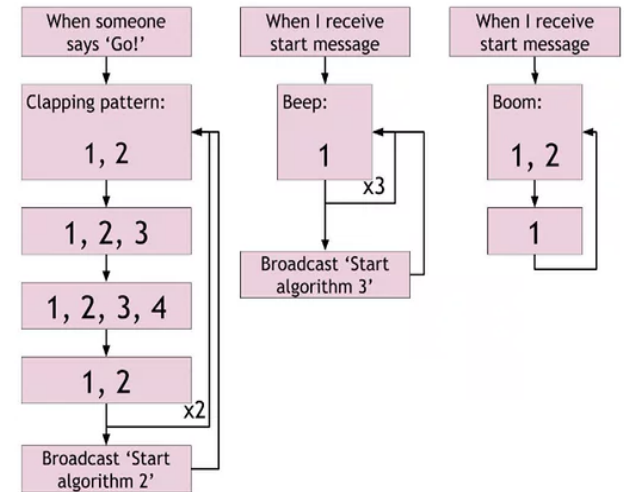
When someone says 'Go!'

Clapping pattern:

1, 2

1, 2, 3

1, 2, 3, 4

1, 2

x2

Broadcast 'Start algorithm 2'

When I receive start message

Beep:

1

x3

Broadcast 'Start algorithm 3'

When I receive start message

Boom:

1, 2

1